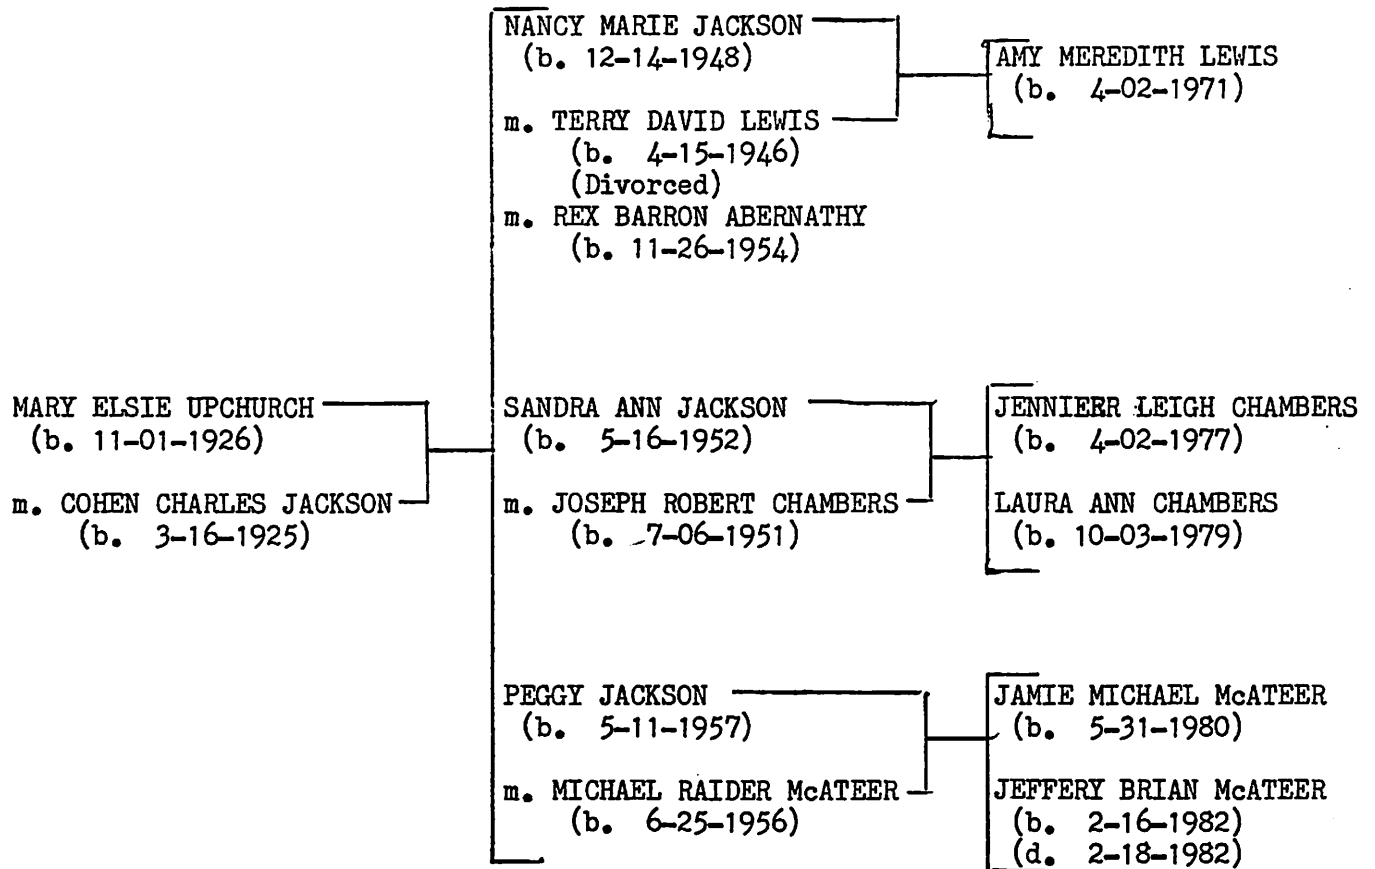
MARY ELSIE UPCHURCH
(b. 11-01-1926)

m. COHEN CHARLES JACKSON
(b. 3-16-1925)

NANCY MARIE JACKSON
(b. 12-14-1948)

m. TERRY DAVID LEWIS
(b. 4-15-1946)
(Divorced)

m. REX BARRON ABERNATHY
(b. 11-26-1954)

AMY MEREDITH LEWIS
(b. 4-02-1971)

SANDRA ANN JACKSON
(b. 5-16-1952)

m. JOSEPH ROBERT CHAMBERS
(b. 7-06-1951)

JENNIEER LEIGH CHAMBERS
(b. 4-02-1977)

LAURA ANN CHAMBERS
(b. 10-03-1979)

PEGGY JACKSON
(b. 5-11-1957)

m. MICHAEL RAIDER McATEER
(b. 6-25-1956)

JAMIE MICHAEL McATEER
(b. 5-31-1980)

JEFFERY BRIAN McATEER
(b. 2-16-1982)
(d. 2-18-1982)